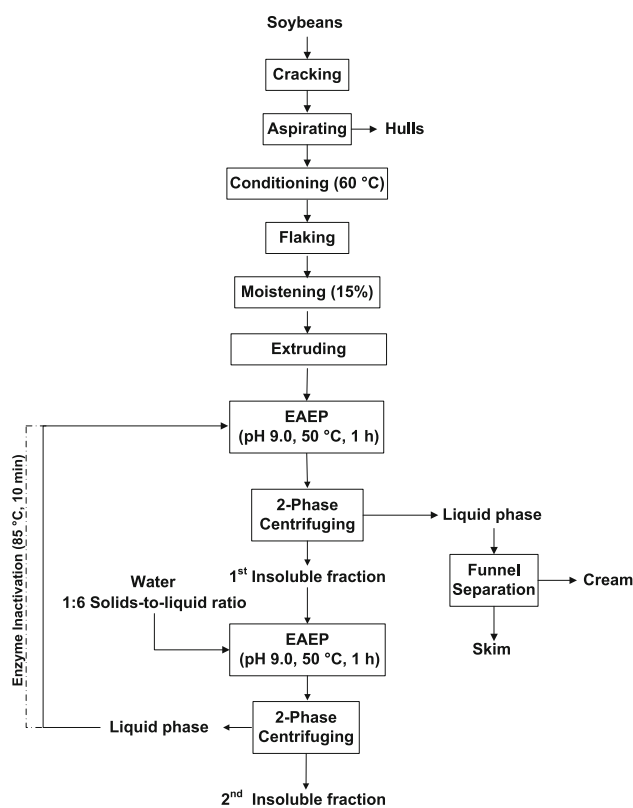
Soybeans

Cracking

Aspirating → Hulls

Conditioning (60 °C)

Flaking

Moistening (15%)

Extruding

Enzyme Inactivation (85 °C, 10 min)

EAEP
(pH 9.0, 50 °C, 1 h)

2-Phase Centrifuging

Liquid phase

Funnel Separation

Cream

Skim

1$^{st}$ Insoluble fraction

Water
1:6 Solids-to-liquid ratio

EAEP
(pH 9.0, 50 °C, 1 h)

Liquid phase

2-Phase Centrifuging

2$^{nd}$ Insoluble fraction